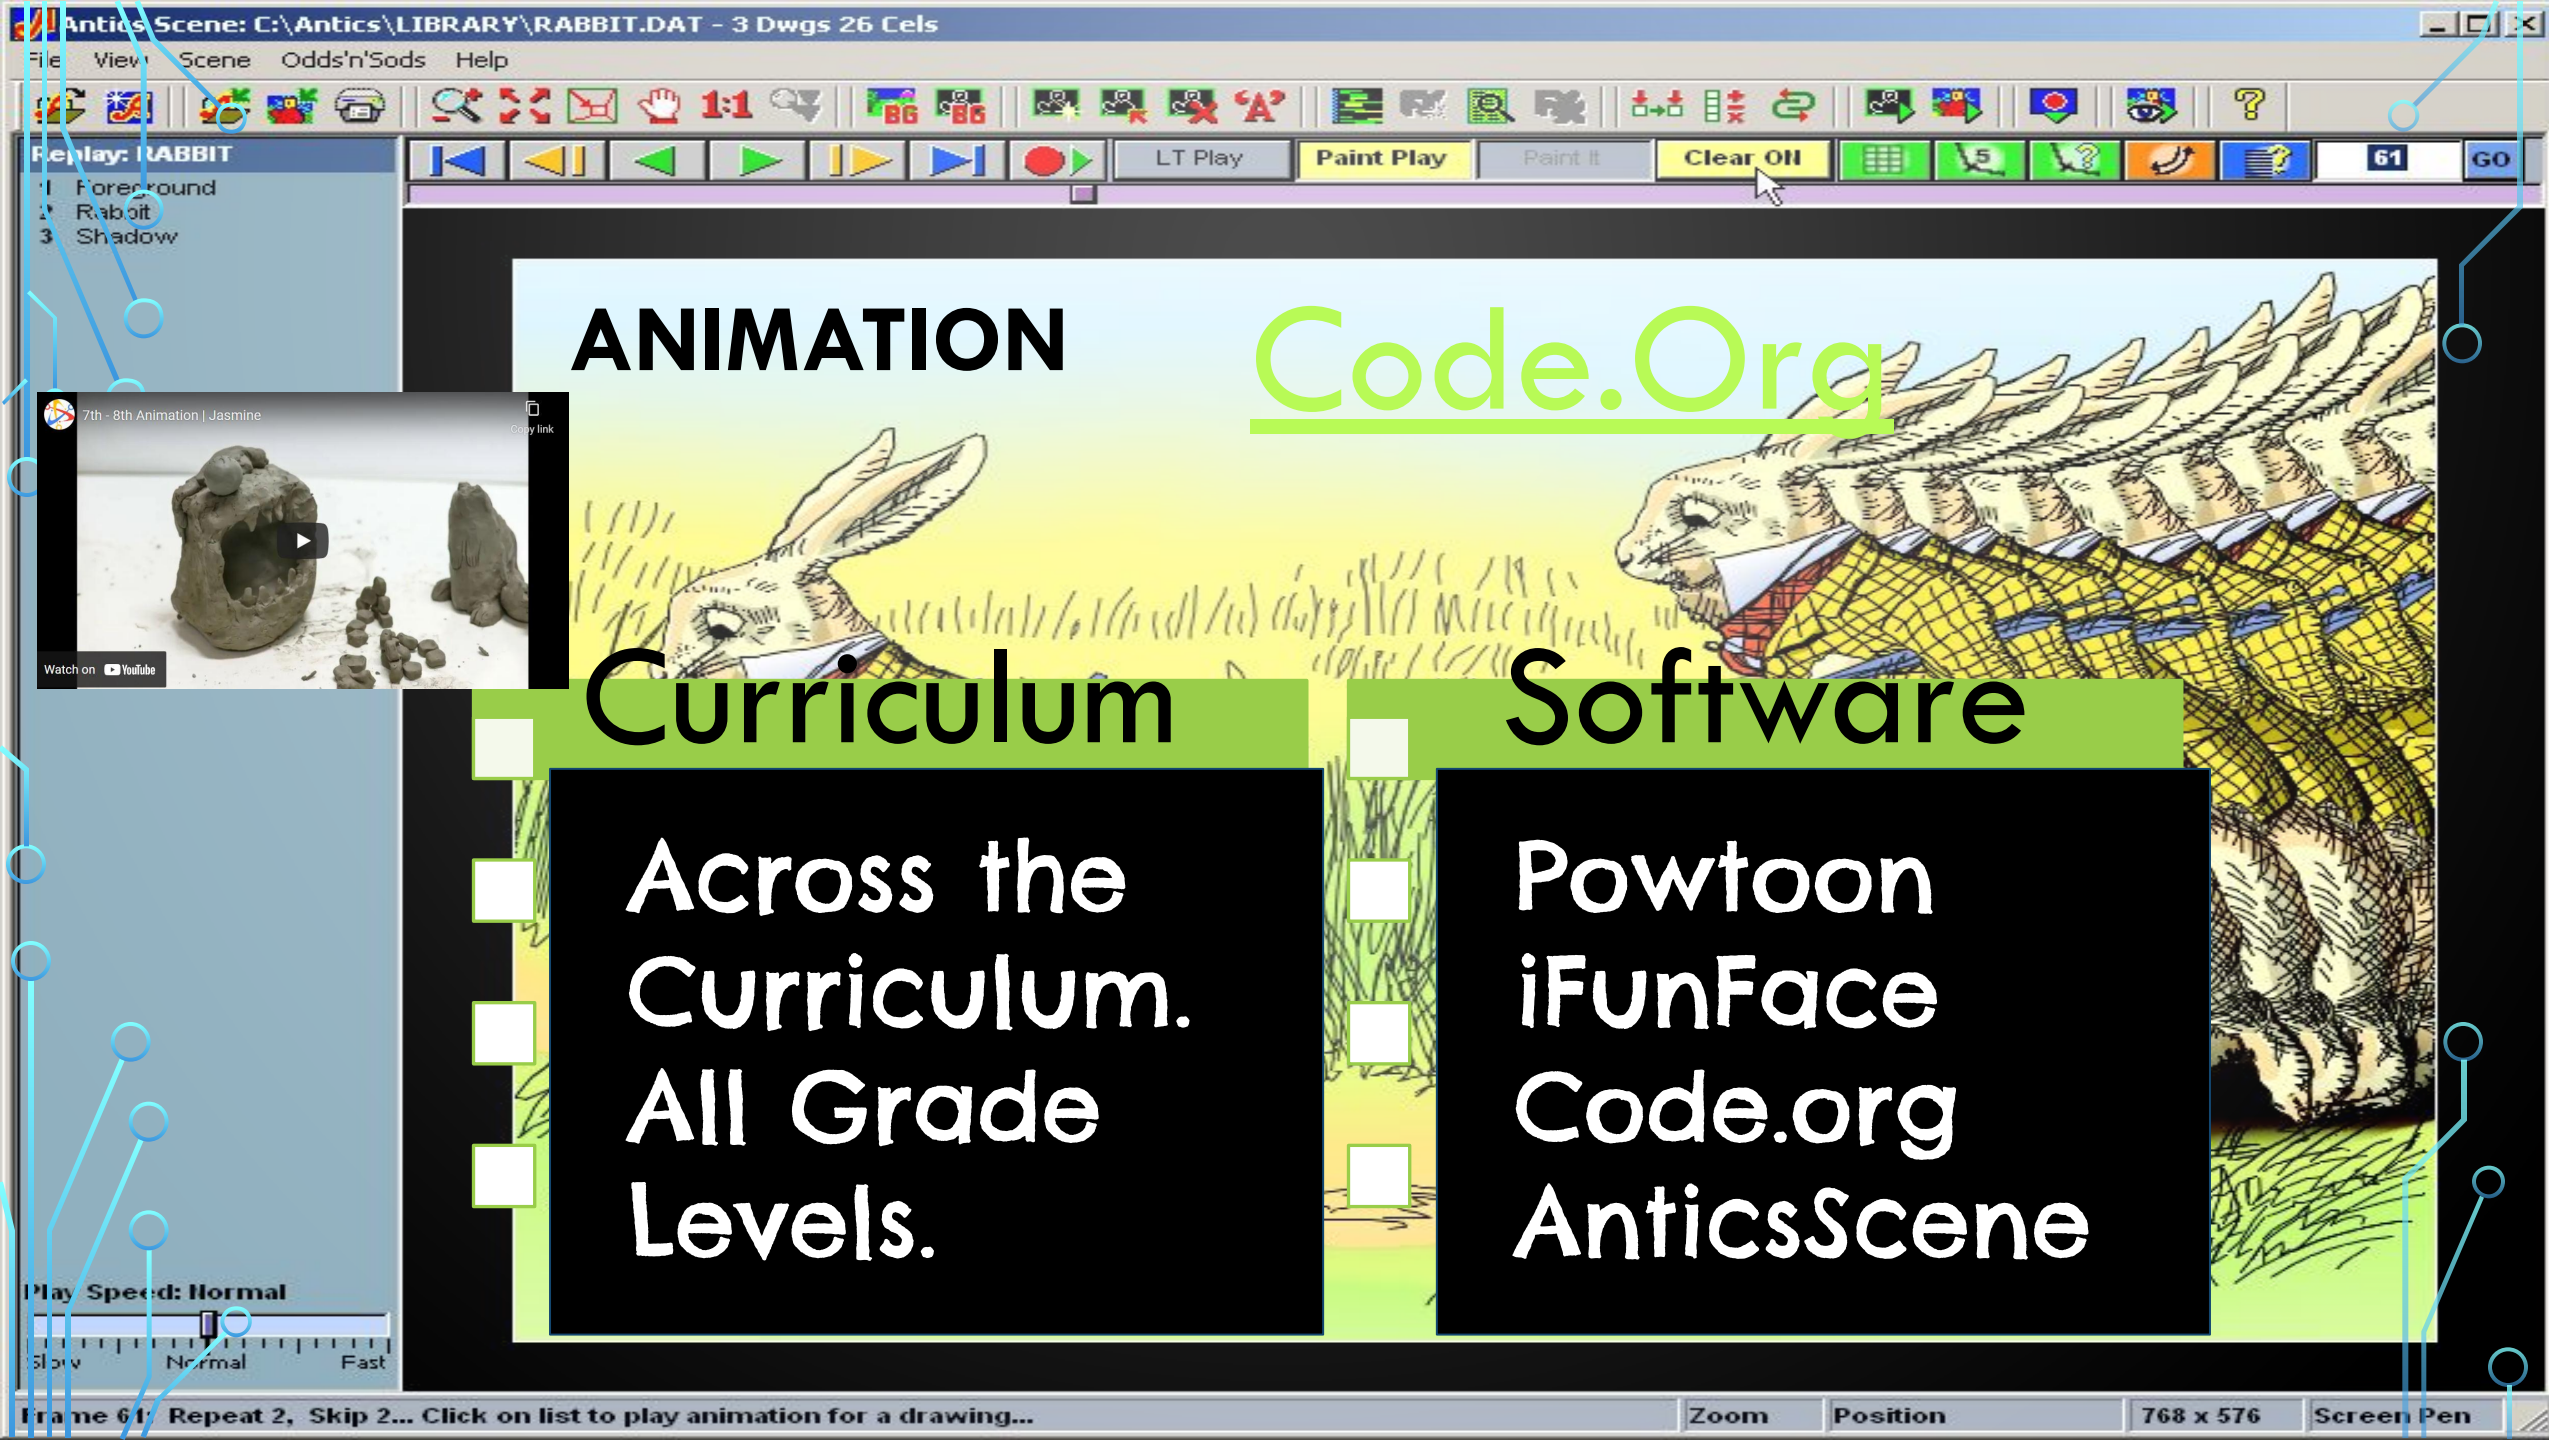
Antics Scene: C:\Antics\LIBRARY\RABBIT.DAT - 3 Dwgs 26 Cels

File View Scene Odds'n'Sods Help

1:1

Replay: RABBIT
1 Foreground
2 Rabbit
3 Shadow

LT Play Paint Play Paint It Clear ON 61 GO

7th - 8th Animation | Jasmine
Copy link
Watch on YouTube

ANIMATION

Code.Org

Curriculum

Across the Curriculum. All Grade Levels.

Software

Powtoon
iFunFace
Code.org
AnticsScene

Play Speed: Normal
Slow Normal Fast

Frame 61: Repeat 2, Skip 2... Click on list to play animation for a drawing... Zoom Position 768 x 576 Screen Pen